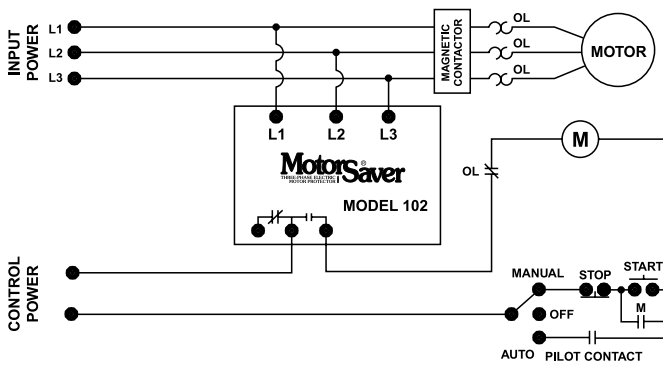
INPUT POWER

L1

L2

L3

MAGNETIC CONTACTOR

OL

OL

OL

MOTOR

L1

L2

L3

MotorSaver®

THREE-PHASE ELECTRIC MOTOR PROTECTOR

MODEL 102

M

OL

CONTROL POWER

MANUAL

STOP

START

M

OFF

AUTO

PILOT CONTACT